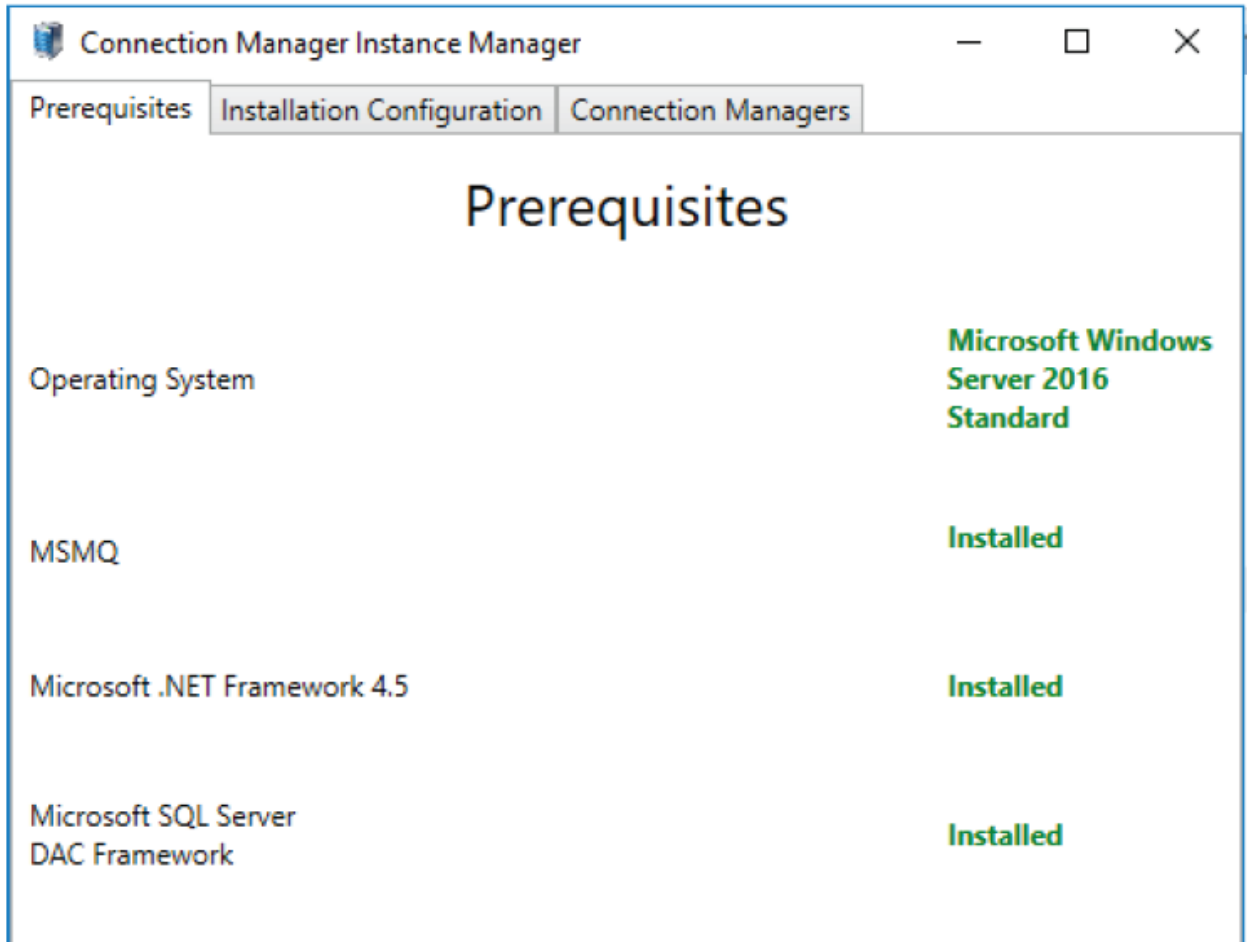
Connection Manager Instance Manager

Prerequisites | Installation Configuration | Connection Managers

Prerequisites

Operating System — Microsoft Windows Server 2016 Standard

MSMQ — Installed

Microsoft .NET Framework 4.5 — Installed

Microsoft SQL Server DAC Framework — Installed